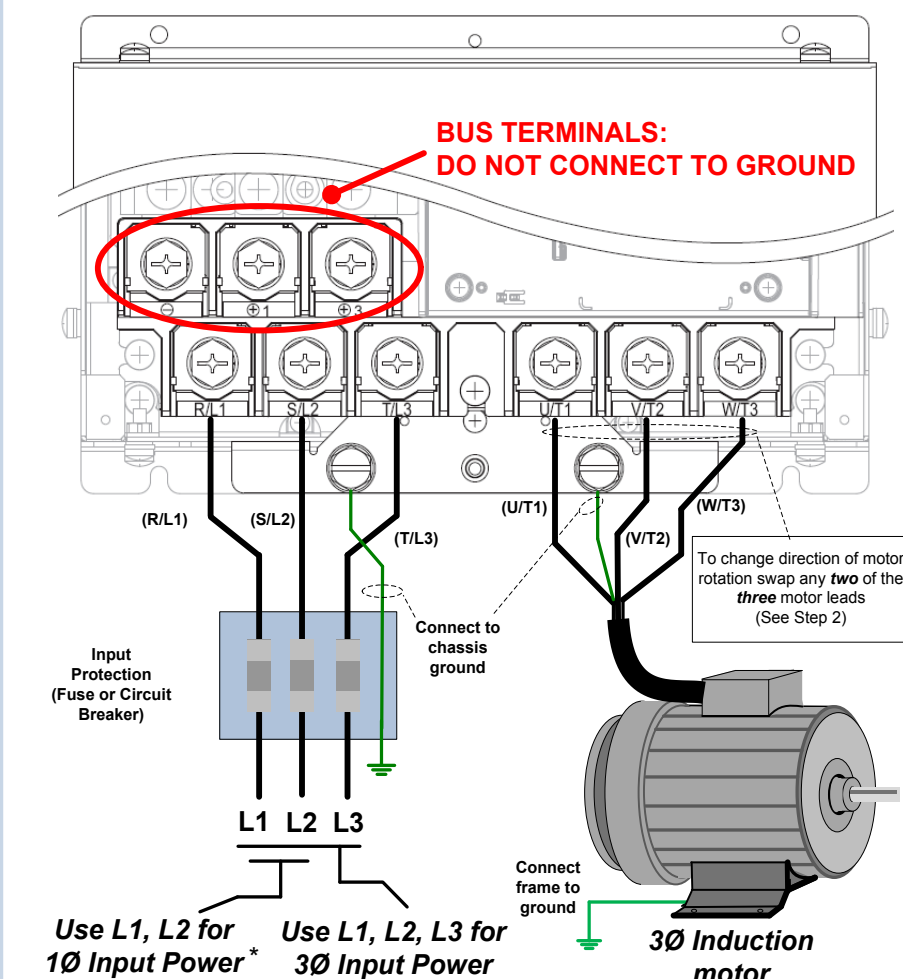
BUS TERMINALS:
DO NOT CONNECT TO GROUND

⊖ ⊕1 ⊕3

R/L1 S/L2 T/L3 U/T1 V/T2 W/T3

(R/L1) (S/L2) (T/L3) (U/T1) (V/T2) (W/T3)

To change direction of motor rotation swap any *two* of the *three* motor leads (See Step 2)

Connect to chassis ground

Input Protection (Fuse or Circuit Breaker)

L1 L2 L3

Connect frame to ground

Use L1, L2 for 1Ø Input Power *

Use L1, L2, L3 for 3Ø Input Power

3Ø Induction motor